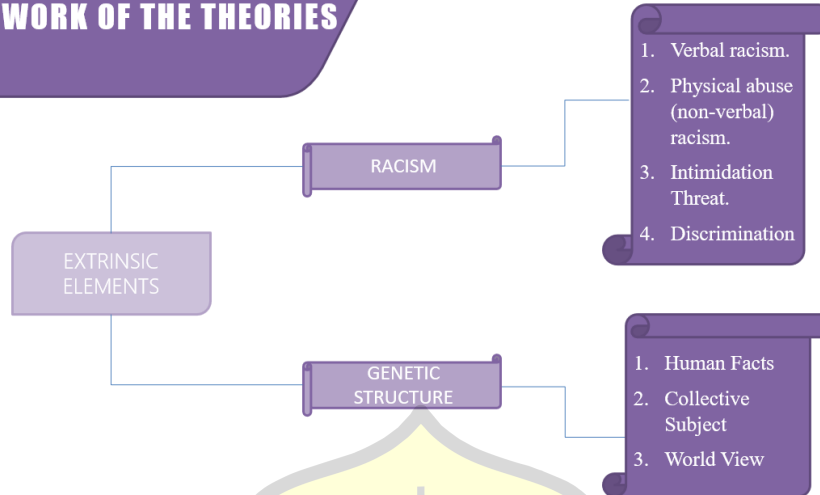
WORK OF THE THEORIES

EXTRINSIC ELEMENTS

RACISM

1. Verbal racism.
2. Physical abuse (non-verbal) racism.
3. Intimidation Threat.
4. Discrimination

GENETIC STRUCTURE

1. Human Facts
2. Collective Subject
3. World View